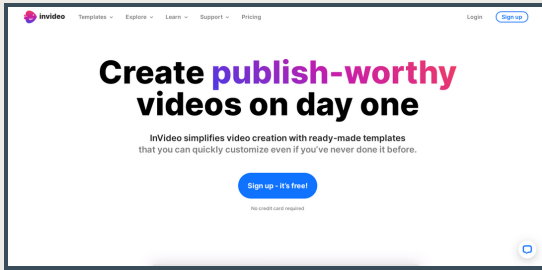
invideo Templates Explore Learn Support Pricing Login Sign up

Create publish-worthy videos on day one

InVideo simplifies video creation with ready-made templates that you can quickly customize even if you've never done it before.

Sign up - it's free!

No credit card required